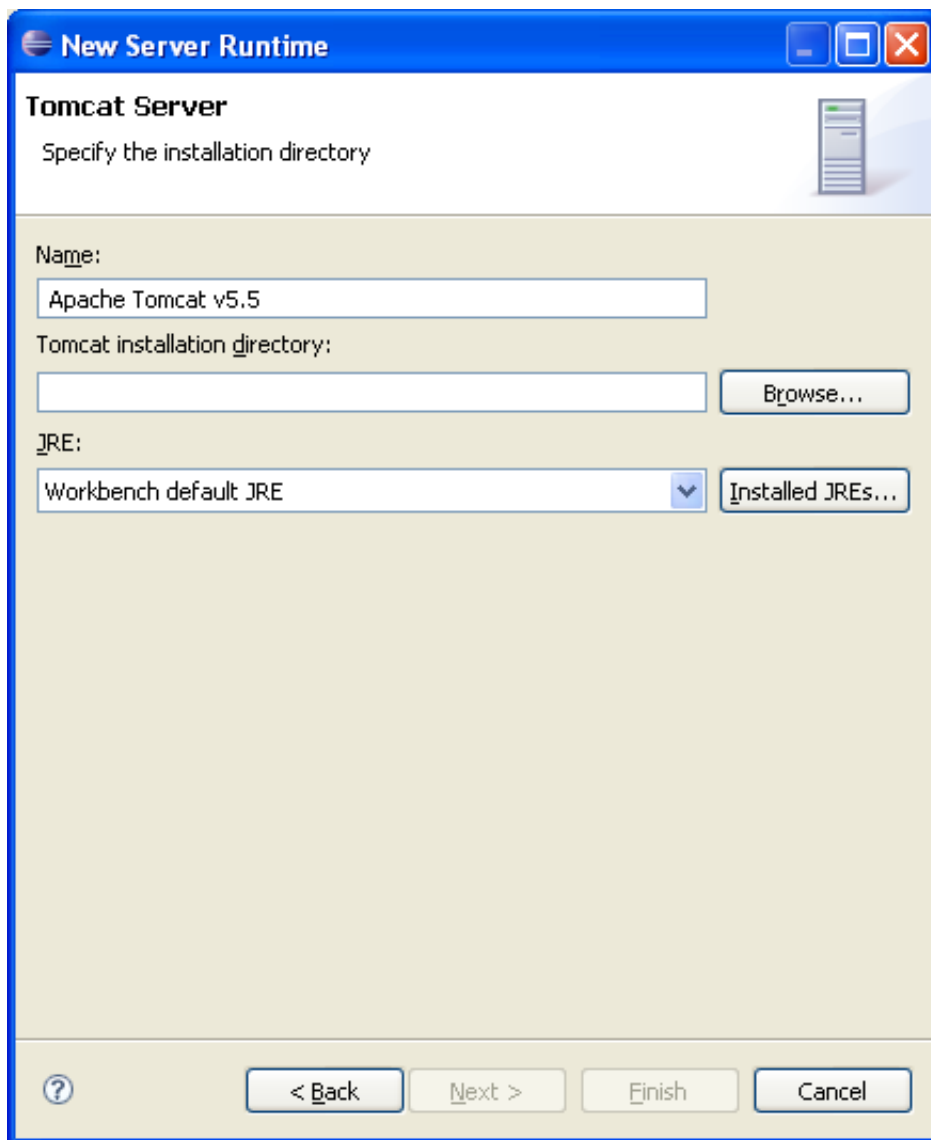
New Server Runtime

Tomcat Server

Specify the installation directory

Name:

Apache Tomcat v5.5

Tomcat installation directory:

Browse...

JRE:

Workbench default JRE

Installed JREs...

< Back

Next >

Finish

Cancel